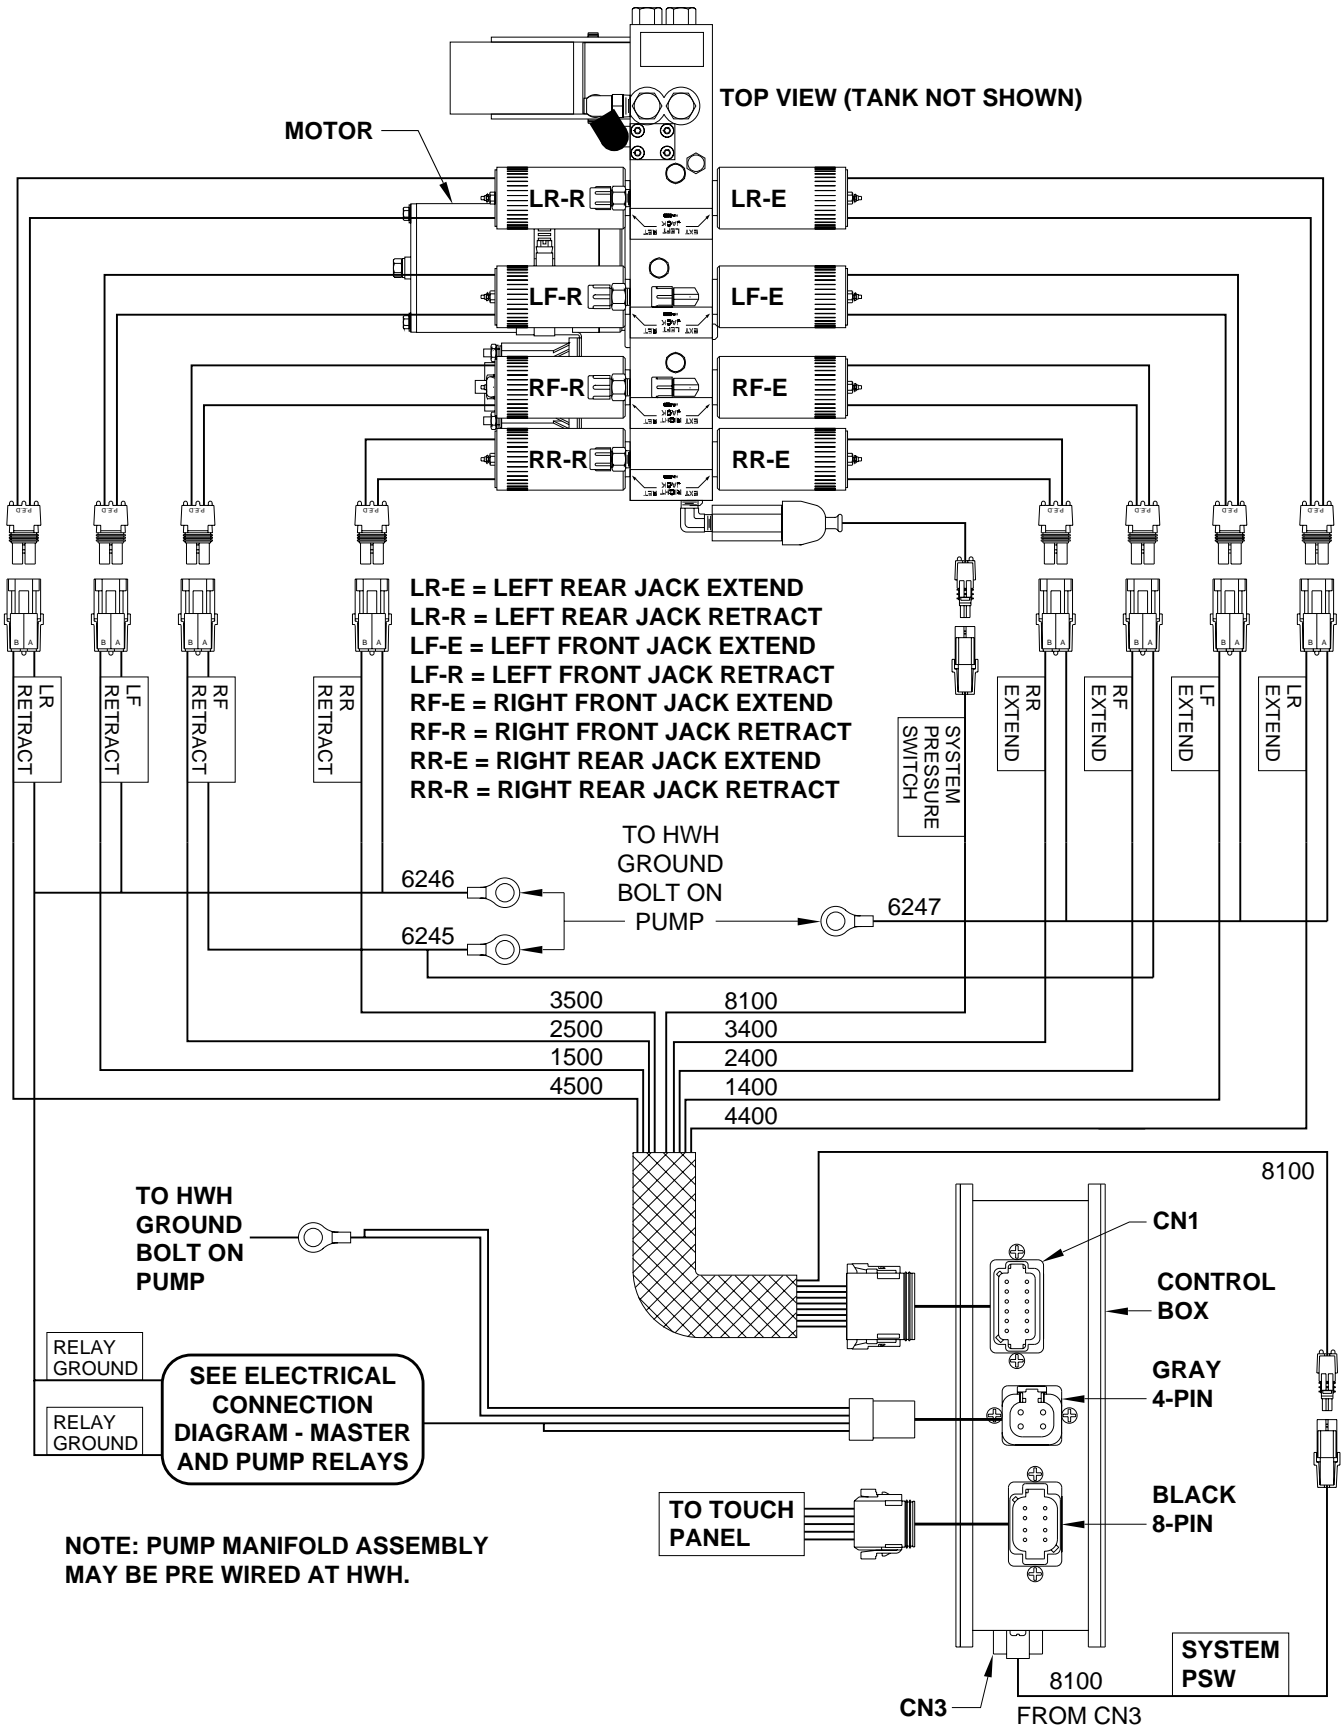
TOP VIEW (TANK NOT SHOWN)

MOTOR

LR-R
LR-E
LF-R
LF-E
RF-R
RF-E
RR-R
RR-E

EXT LEFT JACK RET
EXT LEFT JACK RET
EXT RIGHT JACK RET
EXT RIGHT JACK RET

LR-E = LEFT REAR JACK EXTEND
LR-R = LEFT REAR JACK RETRACT
LF-E = LEFT FRONT JACK EXTEND
LF-R = LEFT FRONT JACK RETRACT
RF-E = RIGHT FRONT JACK EXTEND
RF-R = RIGHT FRONT JACK RETRACT
RR-E = RIGHT REAR JACK EXTEND
RR-R = RIGHT REAR JACK RETRACT

LR RETRACT
LF RETRACT
RF RETRACT
RR RETRACT
SYSTEM PRESSURE SWITCH
RR EXTEND
RF EXTEND
LF EXTEND
LR EXTEND

TO HWH GROUND BOLT ON PUMP

6246
6245
6247

3500
2500
1500
4500
8100
3400
2400
1400
4400

8100

TO HWH GROUND BOLT ON PUMP

CN1
CONTROL BOX
GRAY 4-PIN
BLACK 8-PIN

RELAY GROUND
RELAY GROUND

SEE ELECTRICAL CONNECTION DIAGRAM - MASTER AND PUMP RELAYS

TO TOUCH PANEL

NOTE: PUMP MANIFOLD ASSEMBLY MAY BE PRE WIRED AT HWH.

SYSTEM PSW
8100
FROM CN3
CN3